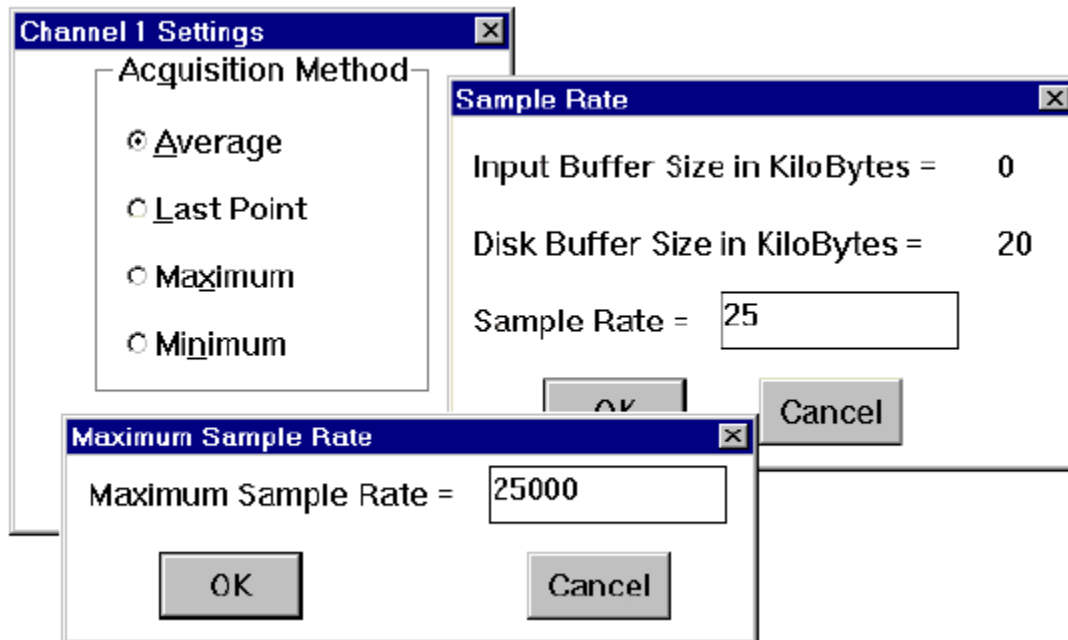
Channel 1 Settings

Acquisition Method

Average

Last Point

Maximum

Minimum

Sample Rate

Input Buffer Size in KiloBytes = 0

Disk Buffer Size in KiloBytes = 20

Sample Rate = 25

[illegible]

Cancel

Maximum Sample Rate

Maximum Sample Rate = 25000

OK

Cancel